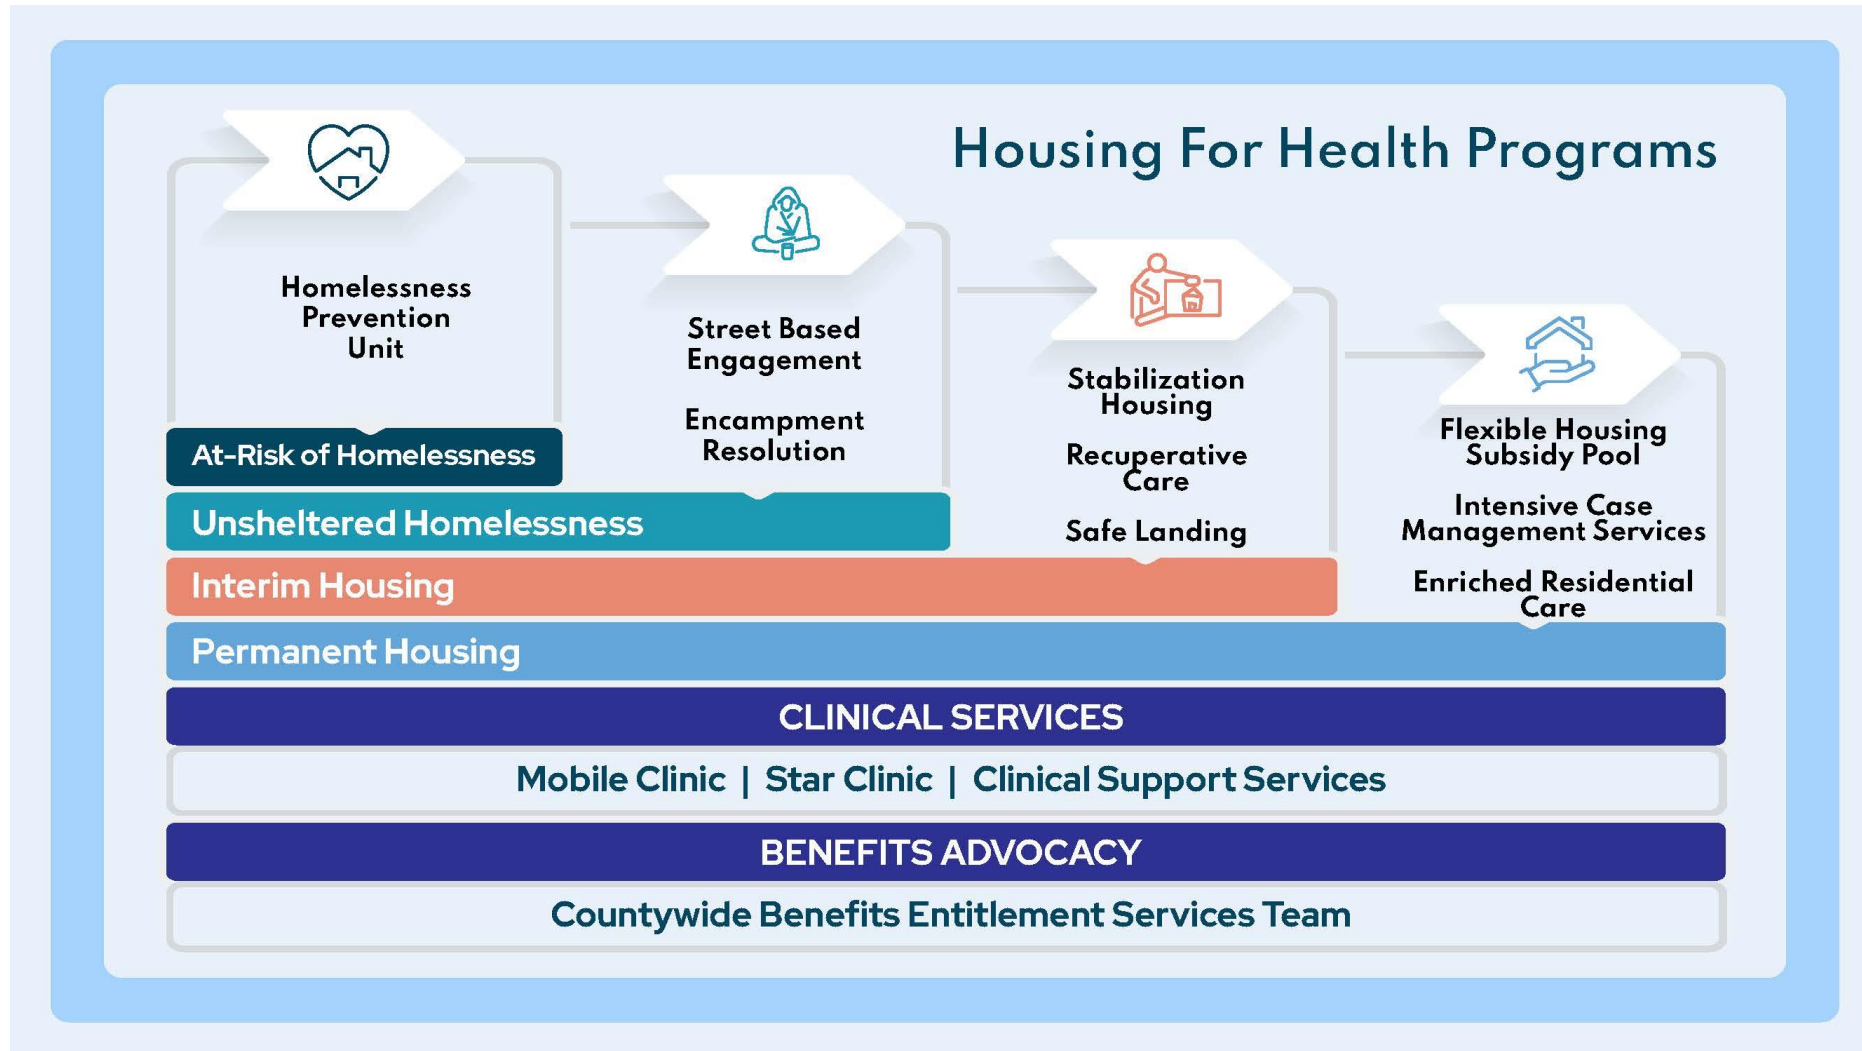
Housing For Health Programs

Homelessness Prevention Unit

Street Based Engagement

Encampment Resolution

Stabilization Housing

Recuperative Care

Safe Landing

Flexible Housing Subsidy Pool

Intensive Case Management Services

Enriched Residential Care

At-Risk of Homelessness

Unsheltered Homelessness

Interim Housing

Permanent Housing

CLINICAL SERVICES

Mobile Clinic | Star Clinic | Clinical Support Services

BENEFITS ADVOCACY

Countywide Benefits Entitlement Services Team